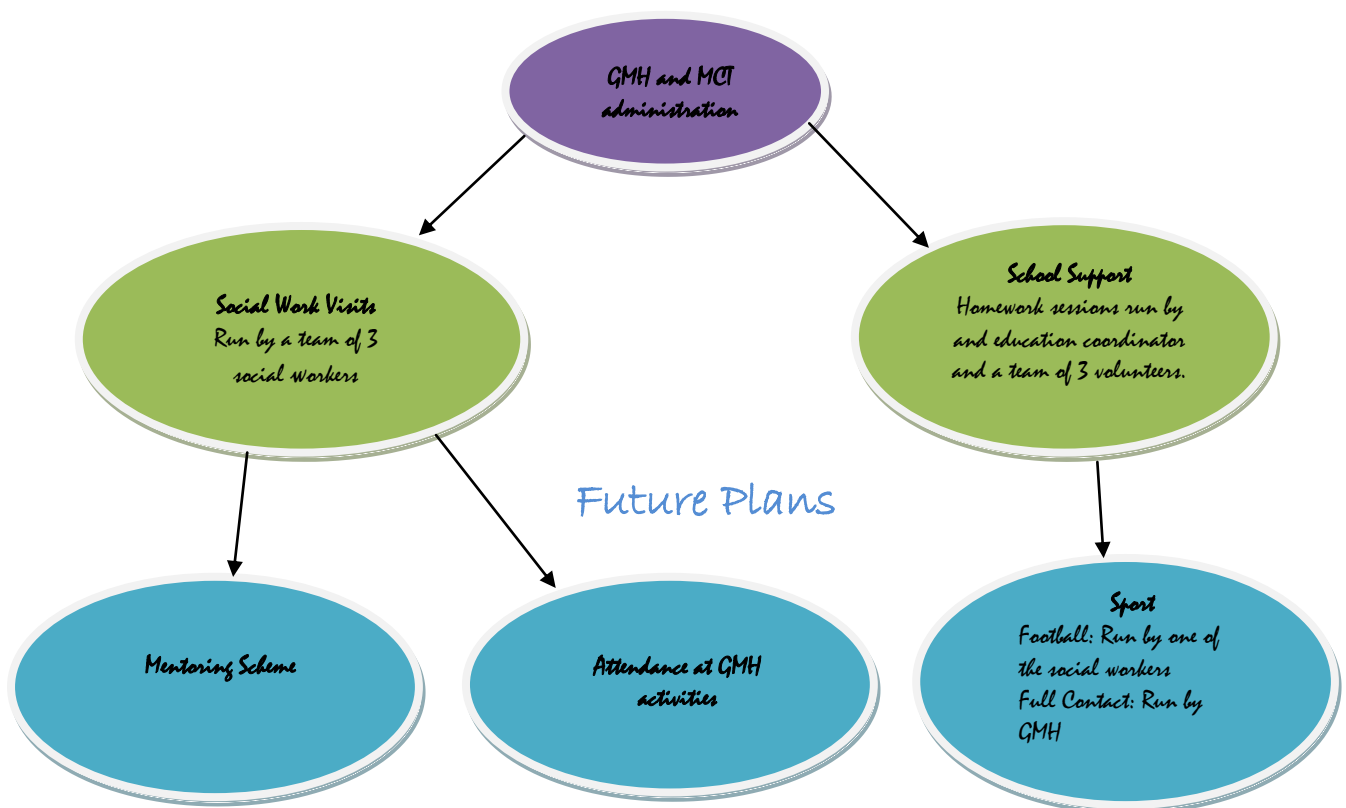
GMH and MCT administration

Social Work Visits
Run by a team of 3 social workers

School Support
Homework sessions run by and education coordinator and a team of 3 volunteers.

Future Plans

Mentoring Scheme

Attendance at GMH activities

Sport
Football: Run by one of the social workers
Full Contact: Run by GMH